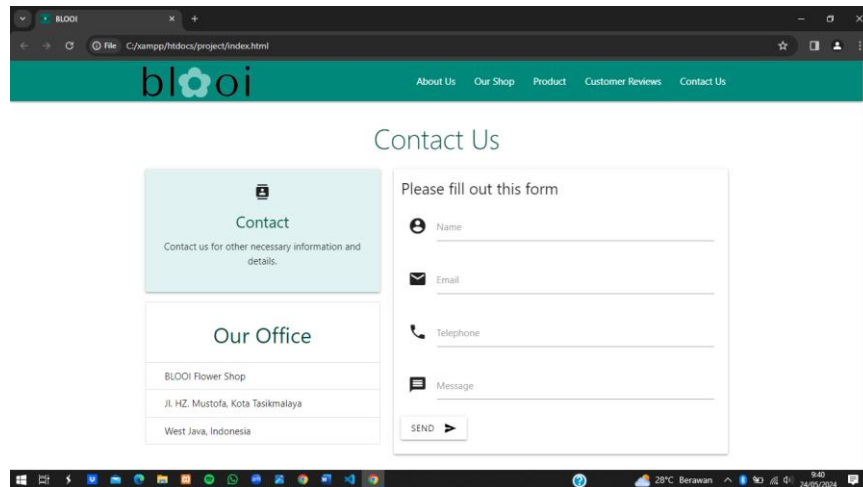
BLOOI
File C:/xampp/htdocs/project/index.html

bl oi

About Us Our Shop Product Customer Reviews Contact Us

Contact Us

Contact

Contact us for other necessary information and details.

Our Office

BLOOI Flower Shop

Jl. HZ. Mustofa, Kota Tasikmalaya

West Java, Indonesia

Please fill out this form

Name

Email

Telephone

Message

SEND

28°C Berawan 9:40 24/05/2024